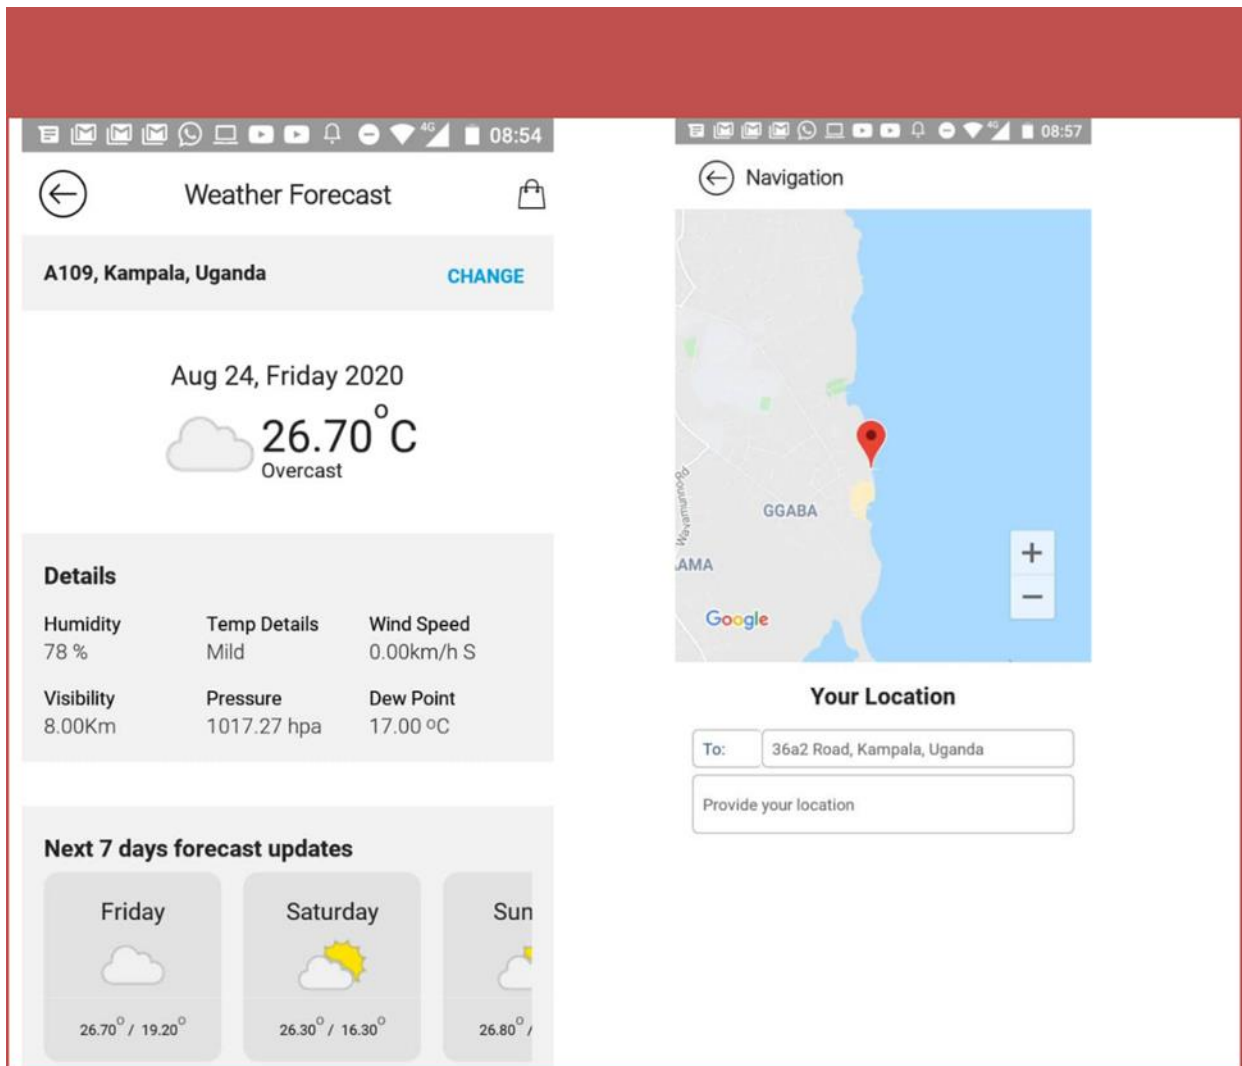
08:54

Weather Forecast

A109, Kampala, Uganda CHANGE

Aug 24, Friday 2020

26.70°C
Overcast

Details

| Humidity | Temp Details | Wind Speed |
|---|---|---|
| 78 % | Mild | 0.00km/h S |
| Visibility | Pressure | Dew Point |
| 8.00Km | 1017.27 hpa | 17.00 ºC |

Next 7 days forecast updates

Friday
26.70° / 19.20°

Saturday
26.30° / 16.30°

Sun
26.80° /

08:57

Navigation

Wavamunno Rd

GGABA

AMA

Google

+
−

Your Location

To: 36a2 Road, Kampala, Uganda

Provide your location